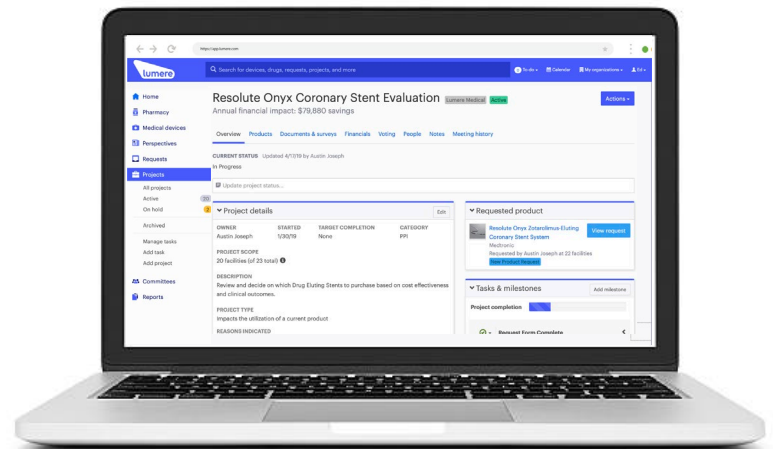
https://app.lumere.com

lumere

Search for devices, drugs, requests, projects, and more

To-do | Calendar | My organizations | Ed

Home
Pharmacy
Medical devices
Perspectives
Requests
Projects
All projects
Active
On hold
Archived
Manage tasks
Add task
Add project
Committees
Reports

Resolute Onyx Coronary Stent Evaluation Lumere Medical Active
Annual financial impact: $79,880 savings

Actions

Overview Products Documents & surveys Financials Voting People Notes Meeting history

CURRENT STATUS Updated 4/17/19 by Austin Joseph
In Progress

Update project status...

Project details Edit

| OWNER | STARTED | TARGET COMPLETION | CATEGORY |
|---|---|---|---|
| Austin Joseph | 1/30/19 | None | PPI |

PROJECT SCOPE
20 facilities (of 23 total)

DESCRIPTION
Review and decide on which Drug Eluting Stents to purchase based on cost effectiveness and clinical outcomes.

PROJECT TYPE
Impacts the utilization of a current product

REASONS INDICATED

Requested product

Resolute Onyx Zotarolimus-Eluting Coronary Stent System
Medtronic
Requested by Austin Joseph at 22 facilities
New Product Request

View request

Tasks & milestones Add milestones

Project completion

Request Form Complete